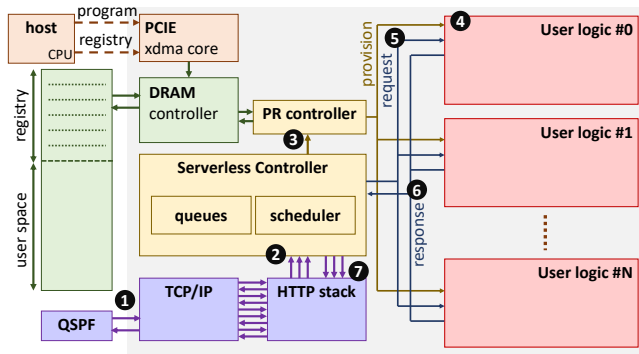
host
CPU
program
registry
PCIE
xdma core
registry
user space
DRAM
controller
PR controller
3
provision
request
response
5
4
User logic #0
User logic #1
User logic #N
6
Serverless Controller
queues
scheduler
2
7
1
TCP/IP
HTTP stack
QSPF